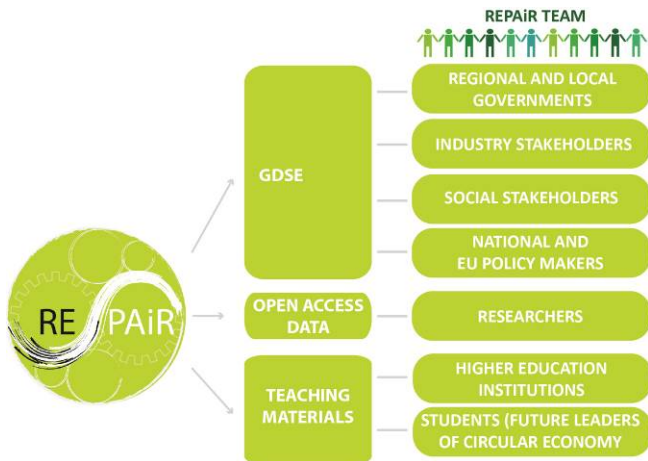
REPAiR TEAM

RE PAiR

GDSE

REGIONAL AND LOCAL GOVERNMENTS

INDUSTRY STAKEHOLDERS

SOCIAL STAKEHOLDERS

NATIONAL AND EU POLICY MAKERS

OPEN ACCESS DATA

RESEARCHERS

TEACHING MATERIALS

HIGHER EDUCATION INSTITUTIONS

STUDENTS (FUTURE LEADERS OF CIRCULAR ECONOMY